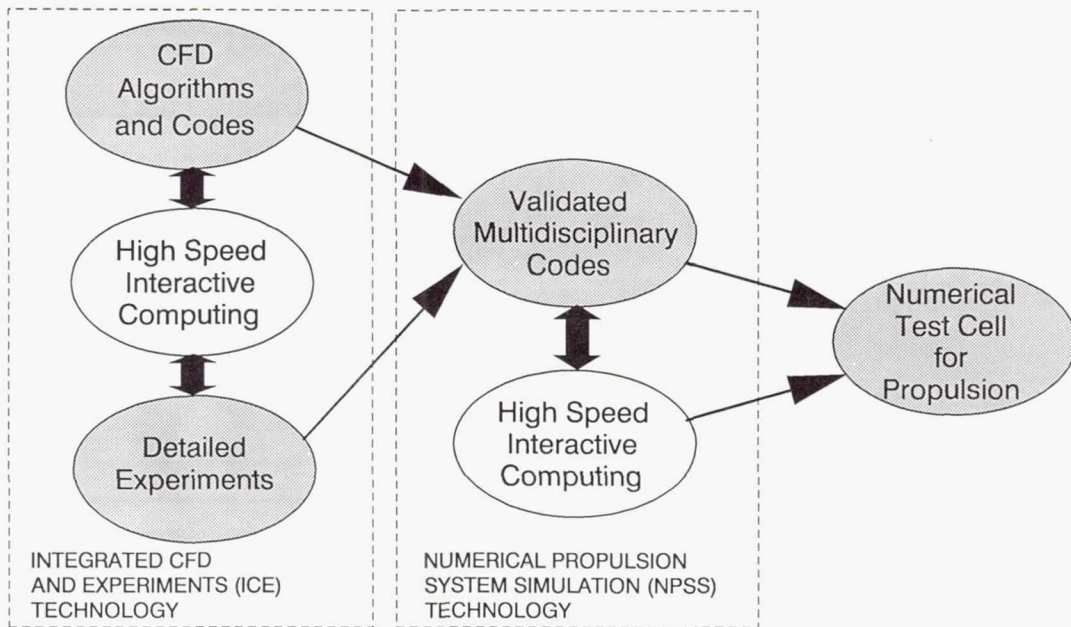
CFD Algorithms and Codes

High Speed Interactive Computing

Detailed Experiments

INTEGRATED CFD AND EXPERIMENTS (ICE) TECHNOLOGY

Validated Multidisciplinary Codes

High Speed Interactive Computing

NUMERICAL PROPULSION SYSTEM SIMULATION (NPSS) TECHNOLOGY

Numerical Test Cell for Propulsion